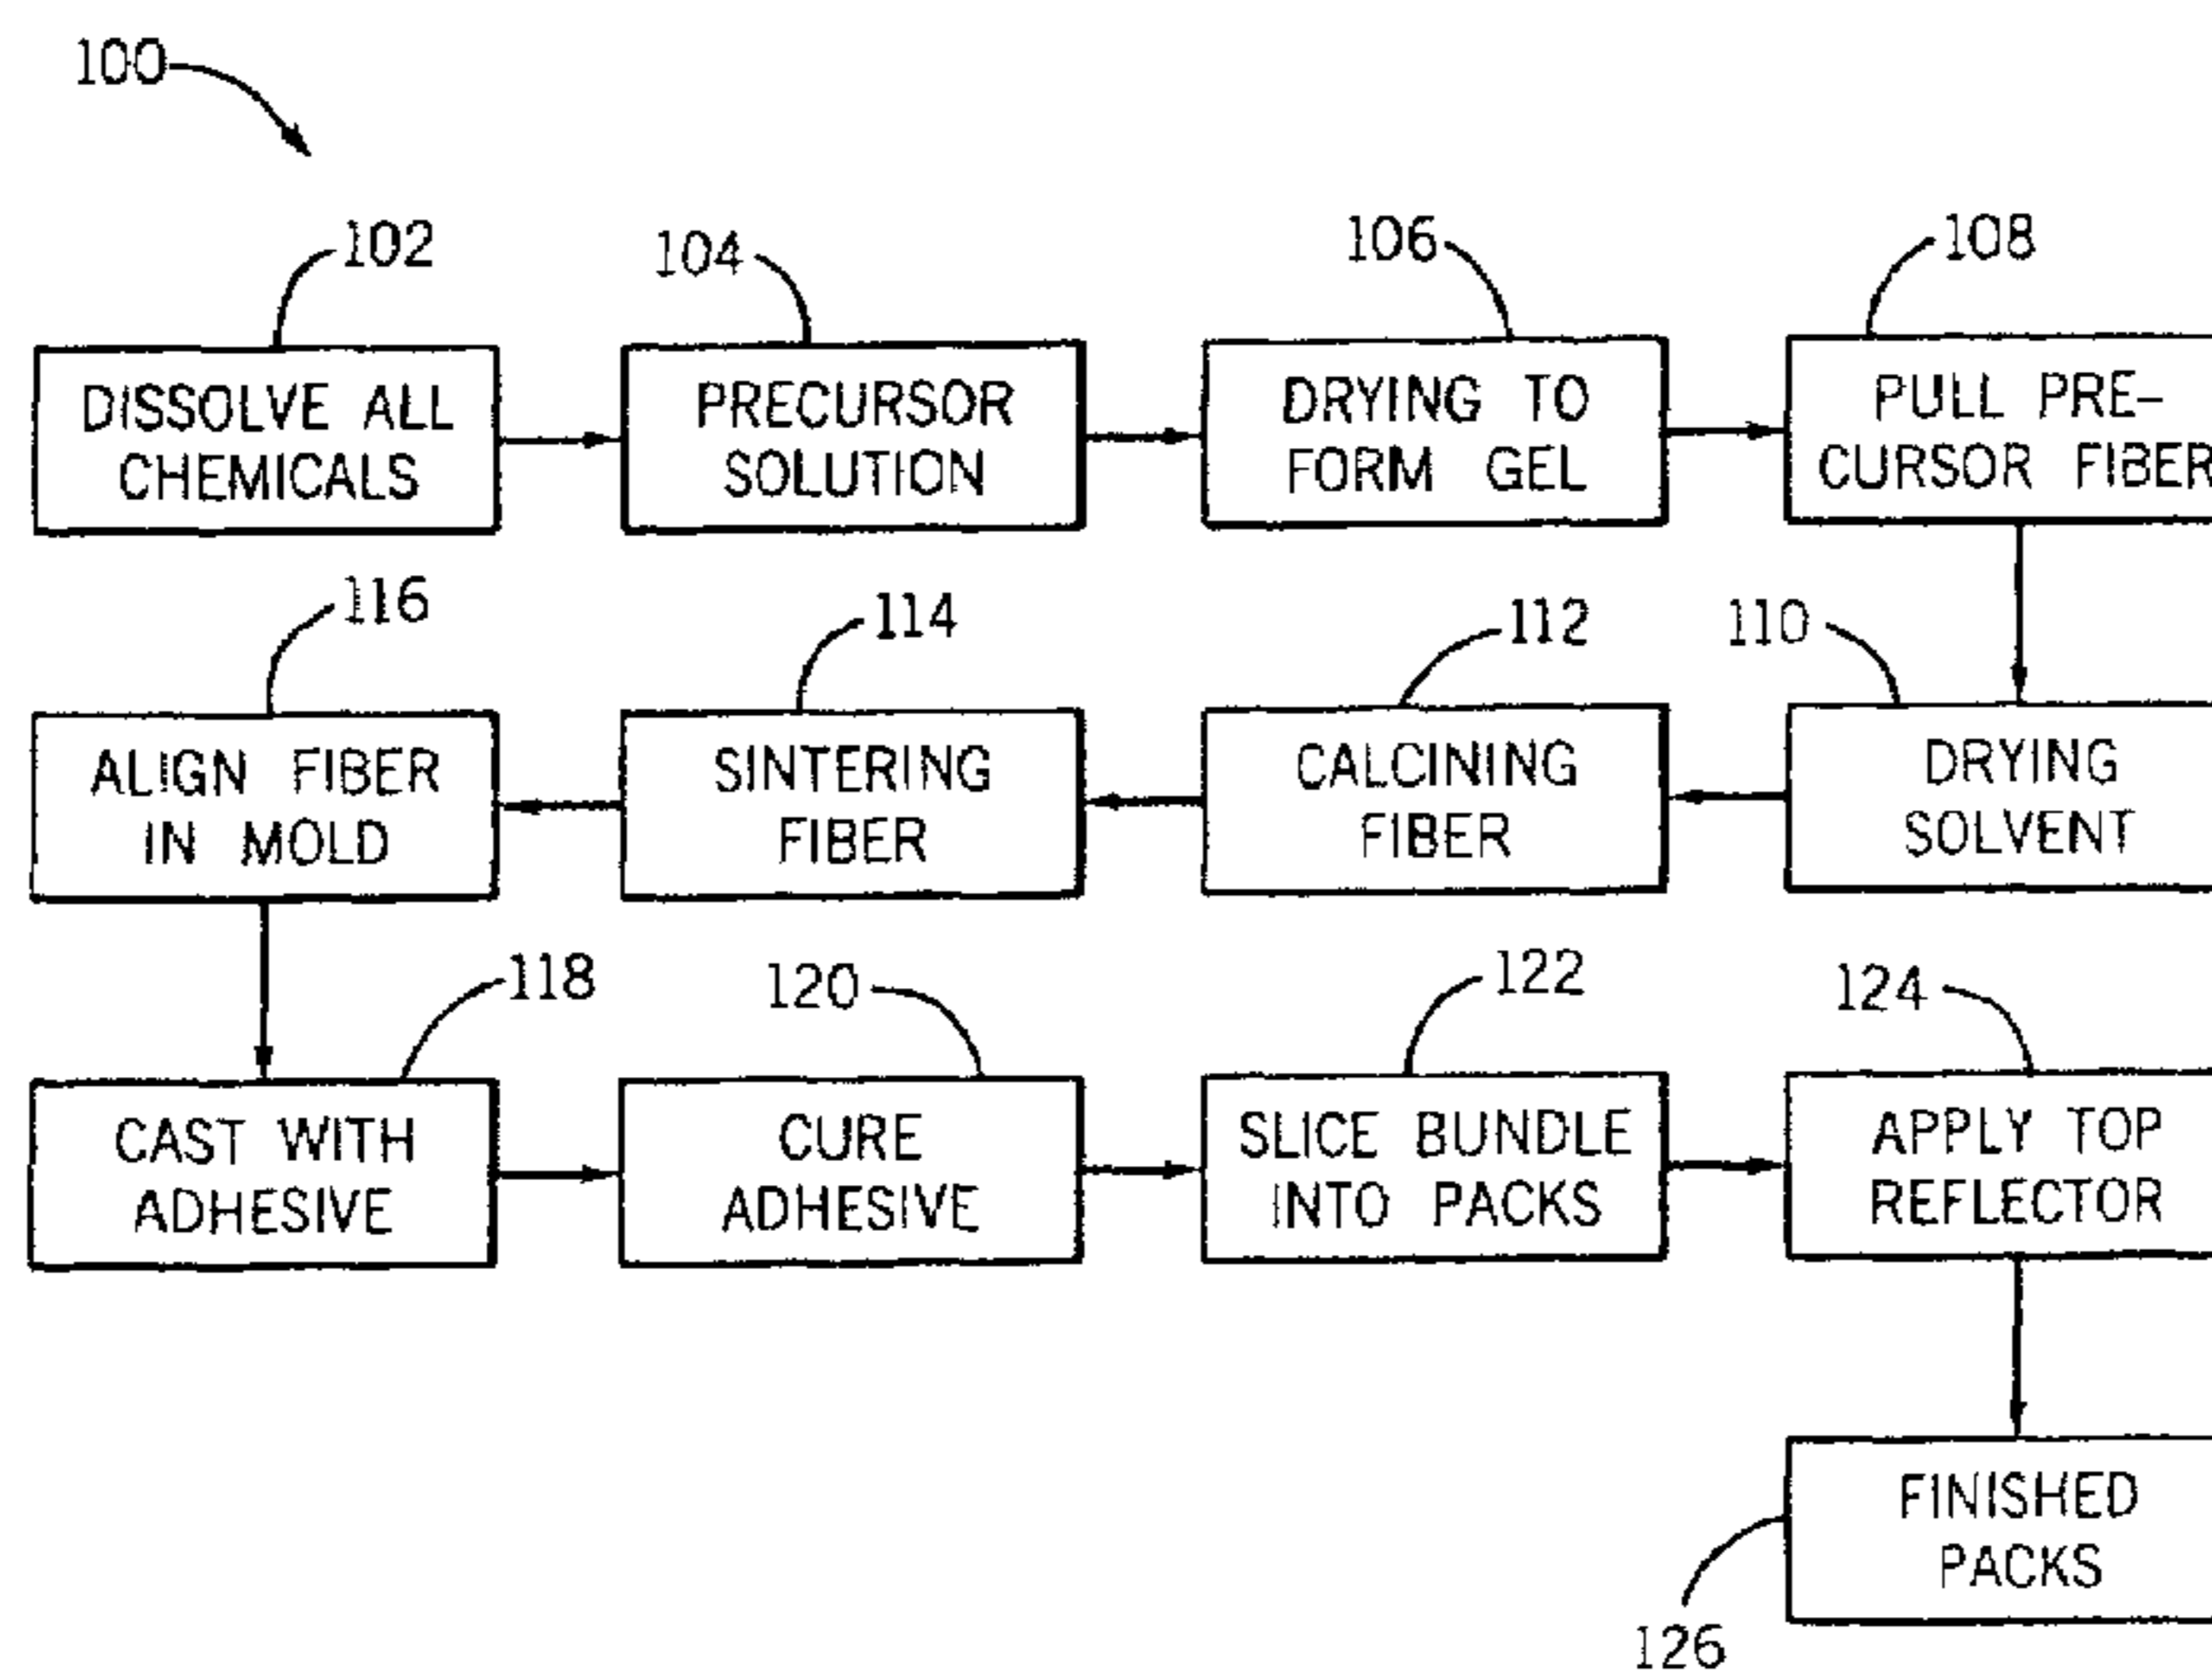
100

102
DISSOLVE ALL CHEMICALS

104
PRECURSOR SOLUTION

106
DRYING TO FORM GEL

108
PULL PRECURSOR FIBER

110
DRYING SOLVENT

112
CALCINING FIBER

114
SINTERING FIBER

116
ALIGN FIBER IN MOLD

118
CAST WITH ADHESIVE

120
CURE ADHESIVE

122
SLICE BUNDLE INTO PACKS

124
APPLY TOP REFLECTOR

FINISHED PACKS
126